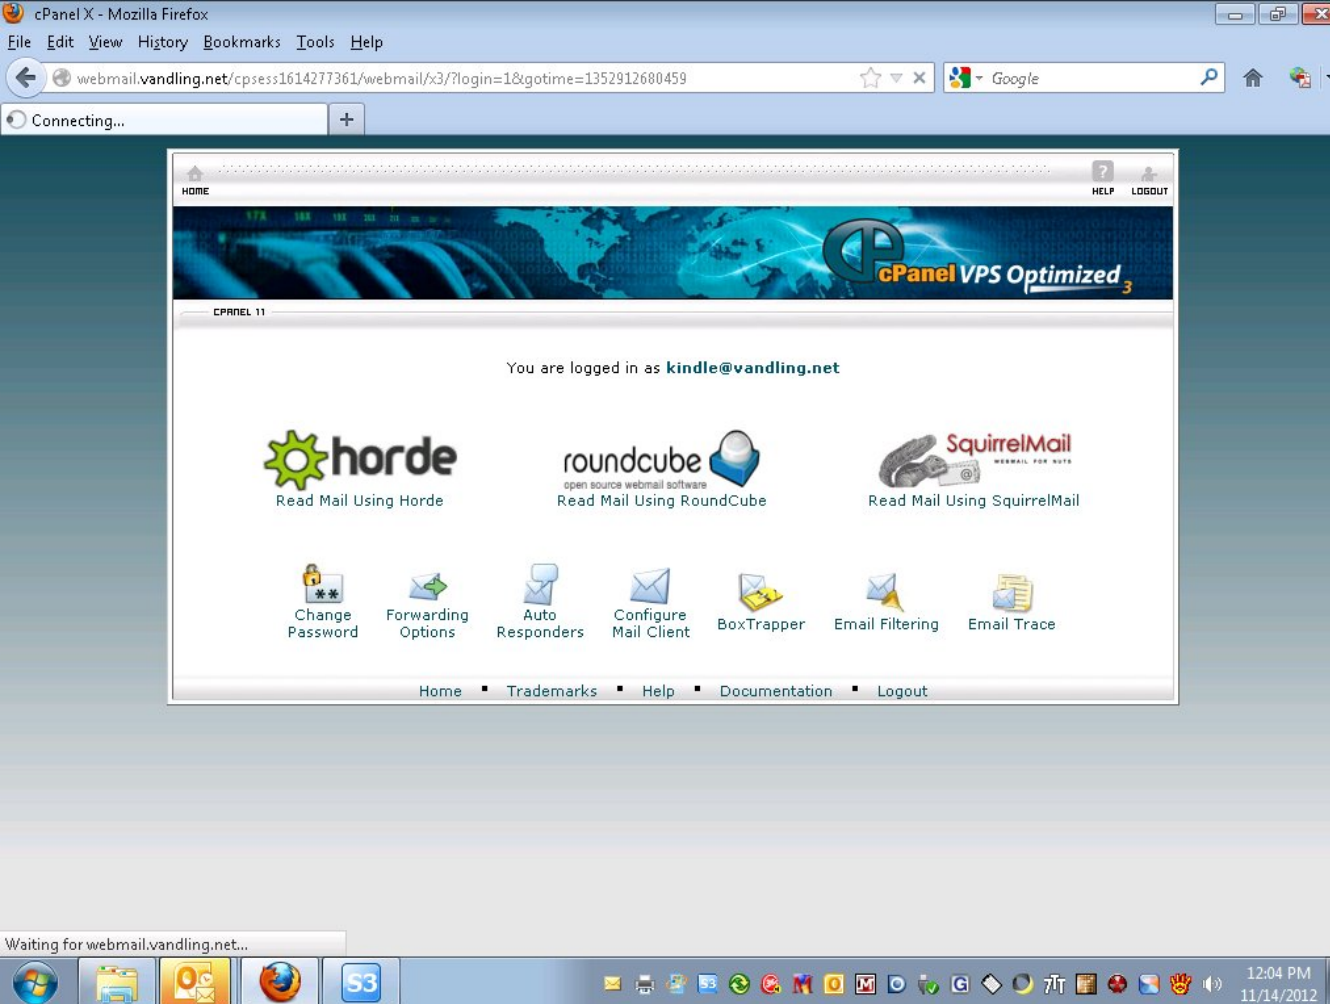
cPanel X - Mozilla Firefox

File Edit View History Bookmarks Tools Help

webmail.vandling.net/cpsess1614277361/webmail/x3/?login=1&gotime=1352912680459

Google

Connecting...

+

HOME

HELP

LOGOUT

cPanel VPS Optimized 3

CPANEL 11

You are logged in as kindle@vandling.net

horde

Read Mail Using Horde

roundcube
open source webmail software

Read Mail Using RoundCube

SquirrelMail
WEBMAIL FOR NUTS

Read Mail Using SquirrelMail

Change Password

Forwarding Options

Auto Responders

Configure Mail Client

BoxTrapper

Email Filtering

Email Trace

Home ▪ Trademarks ▪ Help ▪ Documentation ▪ Logout

Waiting for webmail.vandling.net...

S3

12:04 PM
11/14/2012